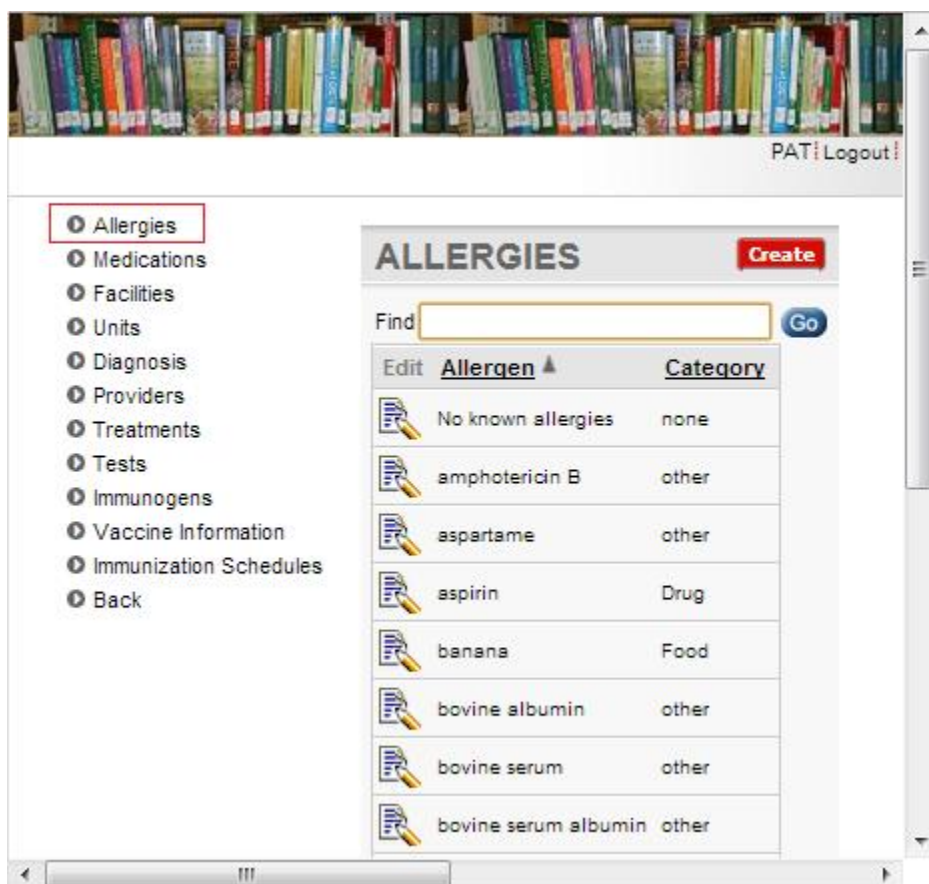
PAT | Logout |

Allergies
Medications
Facilities
Units
Diagnosis
Providers
Treatments
Tests
Immunogens
Vaccine Information
Immunization Schedules
Back

ALLERGIES

Create

Find

Go

| Edit | Allergen ▲ | Category |
|---|---|---|
| | No known allergies | none |
| | amphotericin B | other |
| | aspartame | other |
| | aspirin | Drug |
| | banana | Food |
| | bovine albumin | other |
| | bovine serum | other |
| | bovine serum albumin | other |